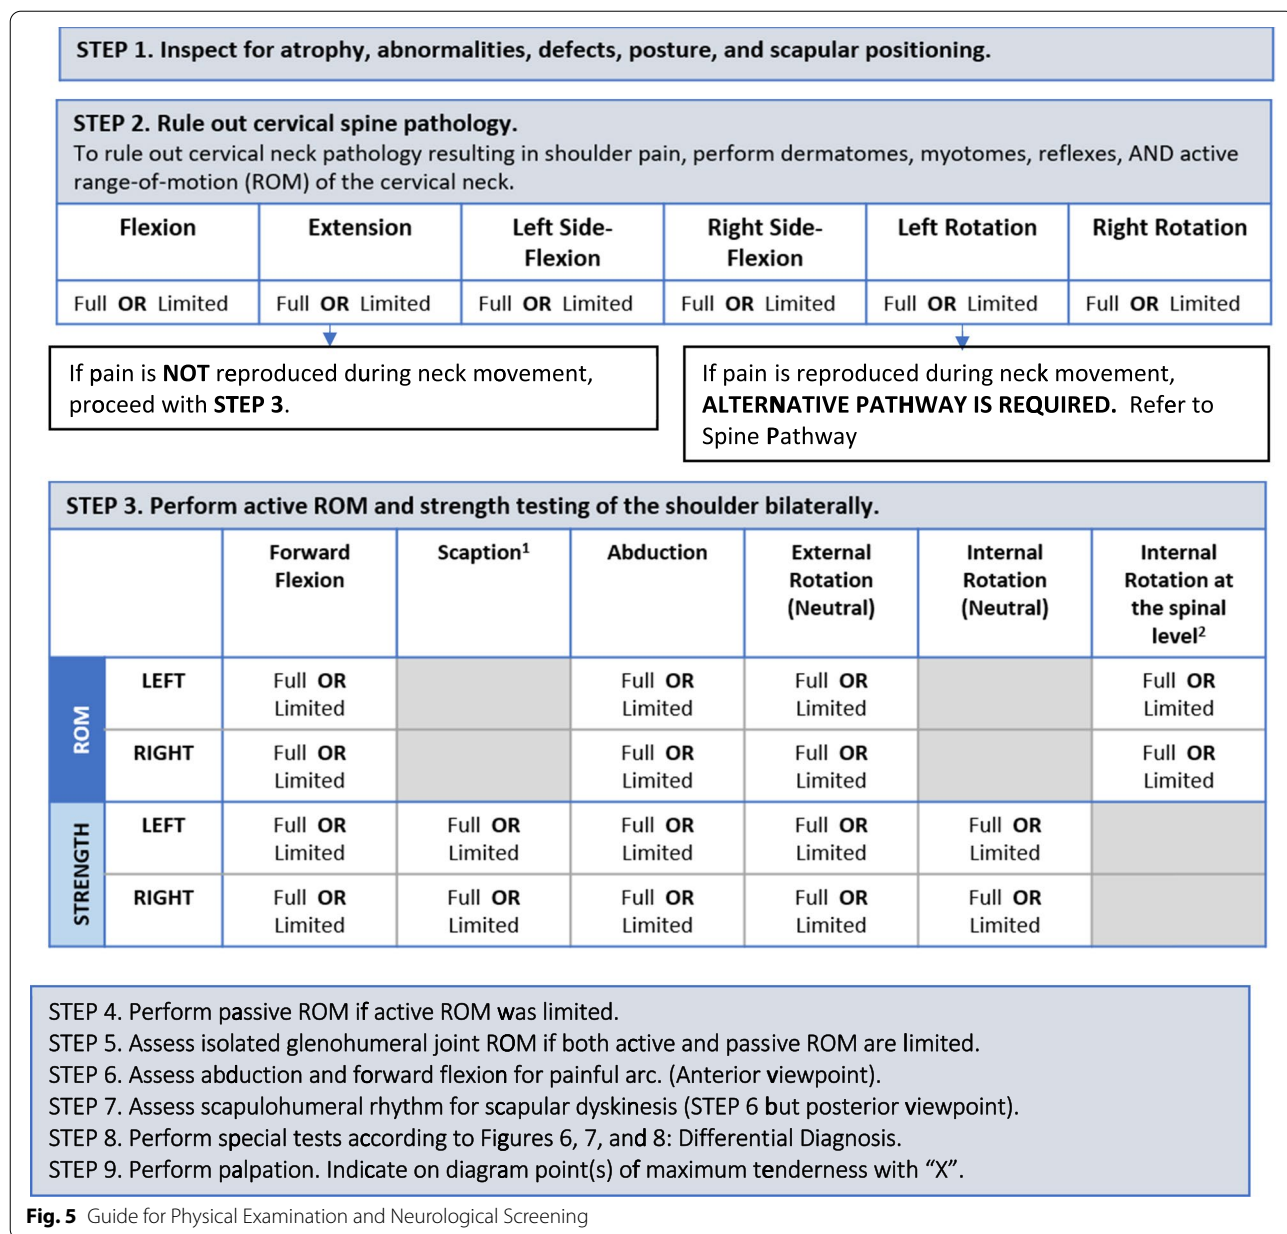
STEP 1. Inspect for atrophy, abnormalities, defects, posture, and scapular positioning.

STEP 2. Rule out cervical spine pathology.
To rule out cervical neck pathology resulting in shoulder pain, perform dermatomes, myotomes, reflexes, AND active range-of-motion (ROM) of the cervical neck.

| Flexion | Extension | Left Side-Flexion | Right Side-Flexion | Left Rotation | Right Rotation |
|---|---|---|---|---|---|
| Full **OR** Limited | Full **OR** Limited | Full **OR** Limited | Full **OR** Limited | Full **OR** Limited | Full **OR** Limited |

If pain is **NOT** reproduced during neck movement, proceed with **STEP 3**.

If pain is reproduced during neck movement, **ALTERNATIVE PATHWAY IS REQUIRED.** Refer to Spine Pathway

STEP 3. Perform active ROM and strength testing of the shoulder bilaterally.

| | | Forward Flexion | Scaption$^1$ | Abduction | External Rotation (Neutral) | Internal Rotation (Neutral) | Internal Rotation at the spinal level$^2$ |
|---|---|---|---|---|---|---|---|
| ROM | LEFT | Full **OR** Limited | | Full **OR** Limited | Full **OR** Limited | | Full **OR** Limited |
| ROM | RIGHT | Full **OR** Limited | | Full **OR** Limited | Full **OR** Limited | | Full **OR** Limited |
| STRENGTH | LEFT | Full **OR** Limited | Full **OR** Limited | Full **OR** Limited | Full **OR** Limited | Full **OR** Limited | |
| STRENGTH | RIGHT | Full **OR** Limited | Full **OR** Limited | Full **OR** Limited | Full **OR** Limited | Full **OR** Limited | |

STEP 4. Perform passive ROM if active ROM was limited.
STEP 5. Assess isolated glenohumeral joint ROM if both active and passive ROM are limited.
STEP 6. Assess abduction and forward flexion for painful arc. (Anterior viewpoint).
STEP 7. Assess scapulohumeral rhythm for scapular dyskinesis (STEP 6 but posterior viewpoint).
STEP 8. Perform special tests according to Figures 6, 7, and 8: Differential Diagnosis.
STEP 9. Perform palpation. Indicate on diagram point(s) of maximum tenderness with “X”.

**Fig. 5** Guide for Physical Examination and Neurological Screening